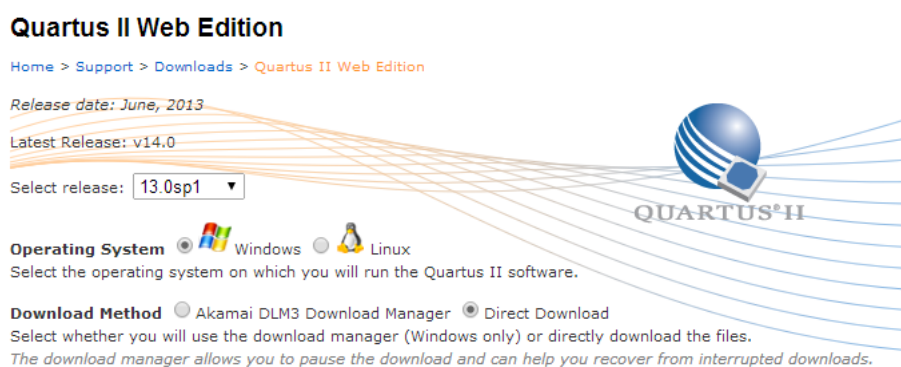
Quartus II Web Edition

Home > Support > Downloads > Quartus II Web Edition

Release date: June, 2013

Latest Release: v14.0

Select release: 13.0sp1

QUARTUS® II

Operating System Windows Linux
Select the operating system on which you will run the Quartus II software.

Download Method Akamai DLM3 Download Manager Direct Download
Select whether you will use the download manager (Windows only) or directly download the files.
The download manager allows you to pause the download and can help you recover from interrupted downloads.